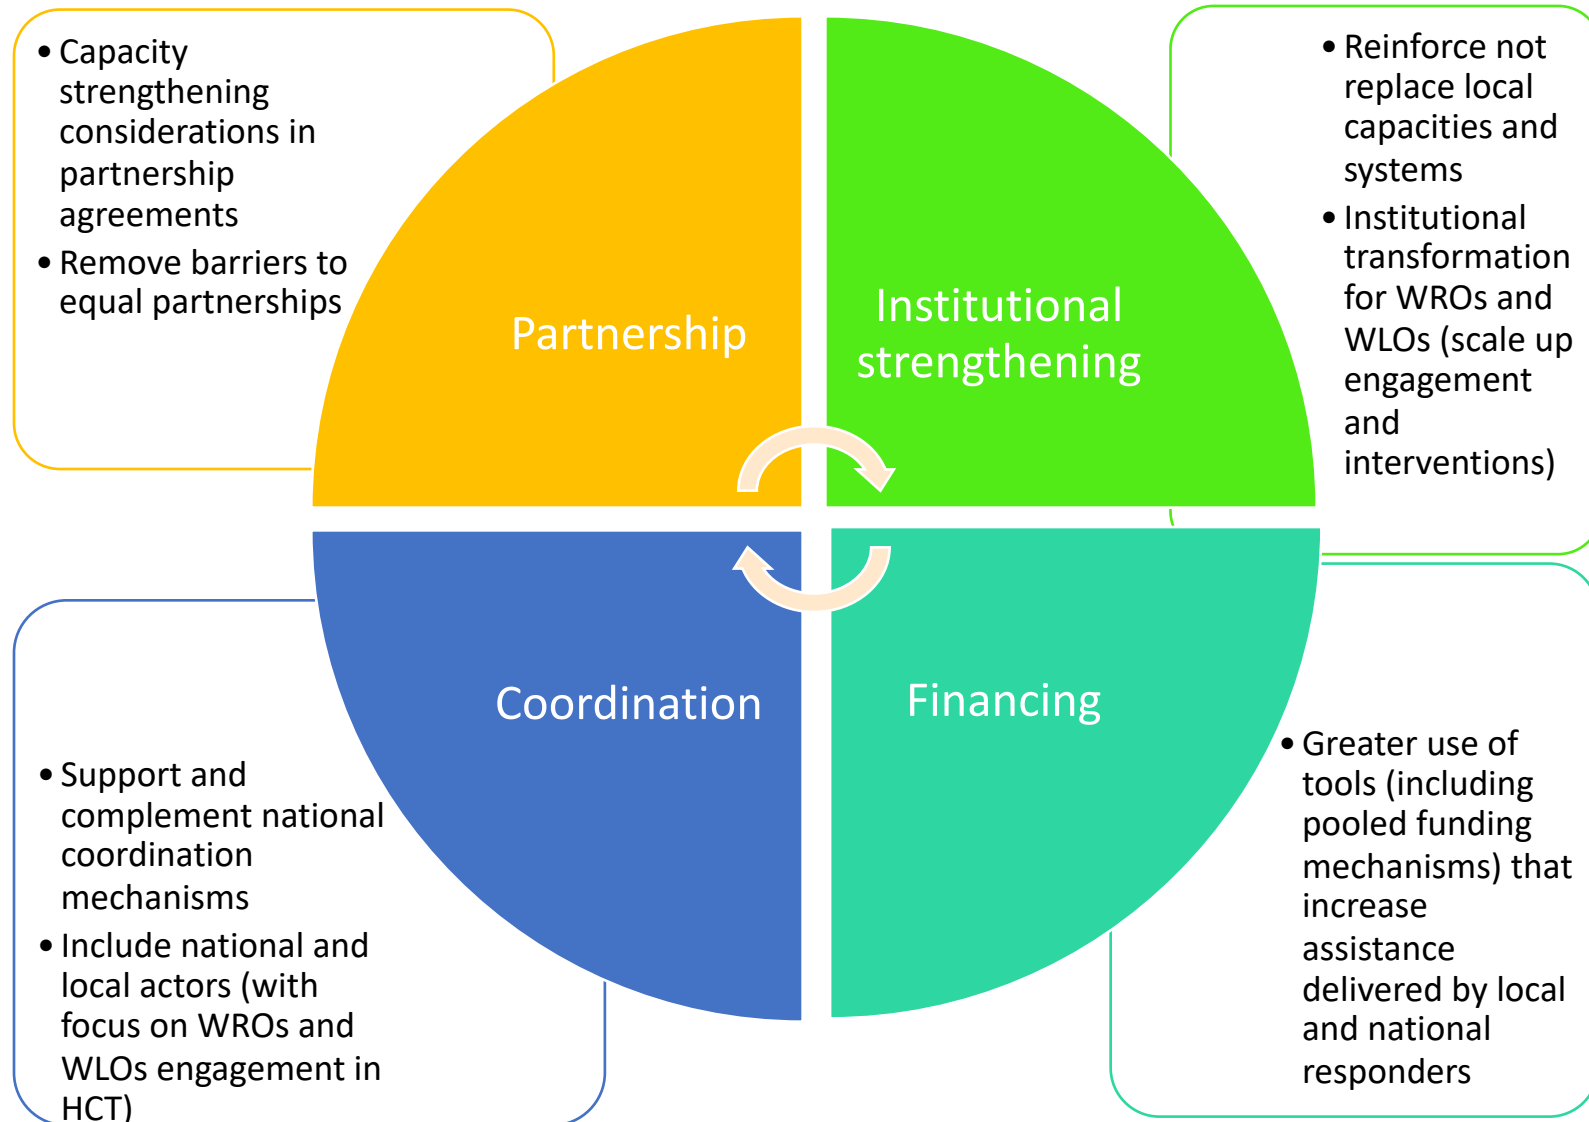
• Capacity strengthening considerations in partnership agreements
• Remove barriers to equal partnerships

Partnership

Institutional strengthening

• Reinforce not replace local capacities and systems
• Institutional transformation for WROs and WLOs (scale up engagement and interventions)

Coordination

Financing

• Support and complement national coordination mechanisms
• Include national and local actors (with focus on WROs and WLOs engagement in HCT)

• Greater use of tools (including pooled funding mechanisms) that increase assistance delivered by local and national responders